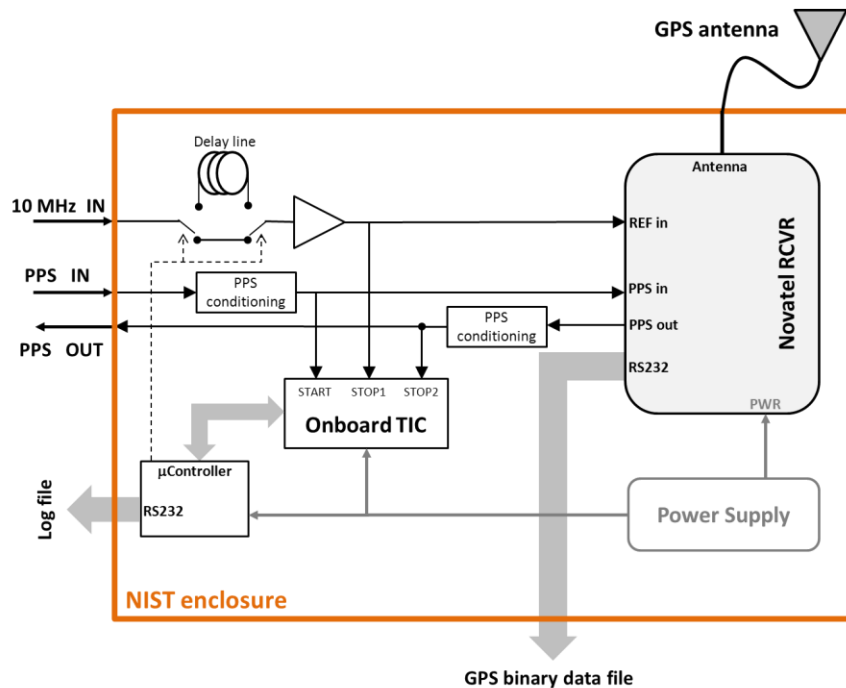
GPS antenna

Delay line

10 MHz IN

PPS IN

PPS OUT

PPS conditioning

PPS conditioning

Antenna

REF in

PPS in

PPS out

RS232

PWR

Novatel RCVR

START STOP1 STOP2

Onboard TIC

µController

RS232

Log file

Power Supply

NIST enclosure

GPS binary data file